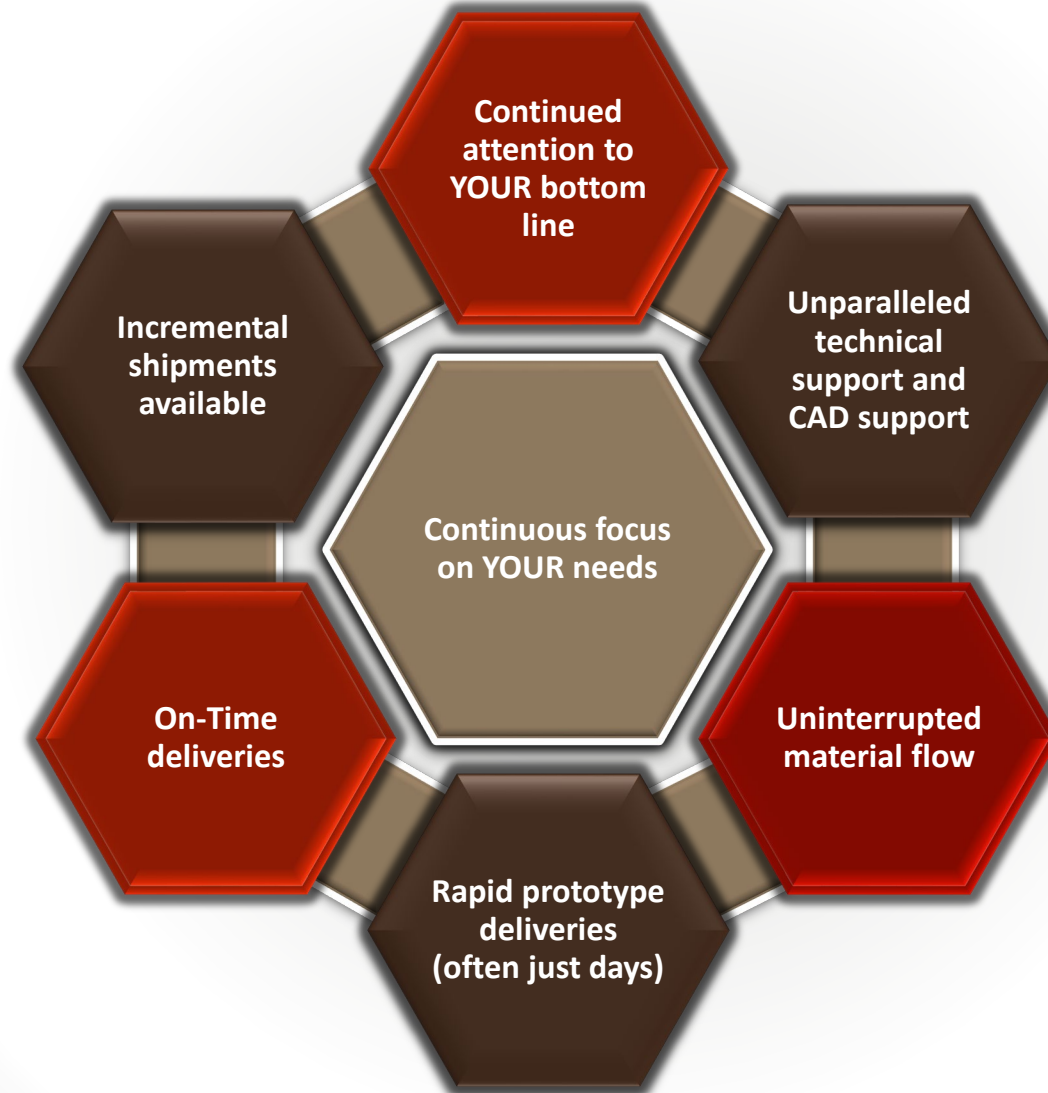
Continued attention to YOUR bottom line

Incremental shipments available

Unparalleled technical support and CAD support

Continuous focus on YOUR needs

On-Time deliveries

Uninterrupted material flow

Rapid prototype deliveries (often just days)